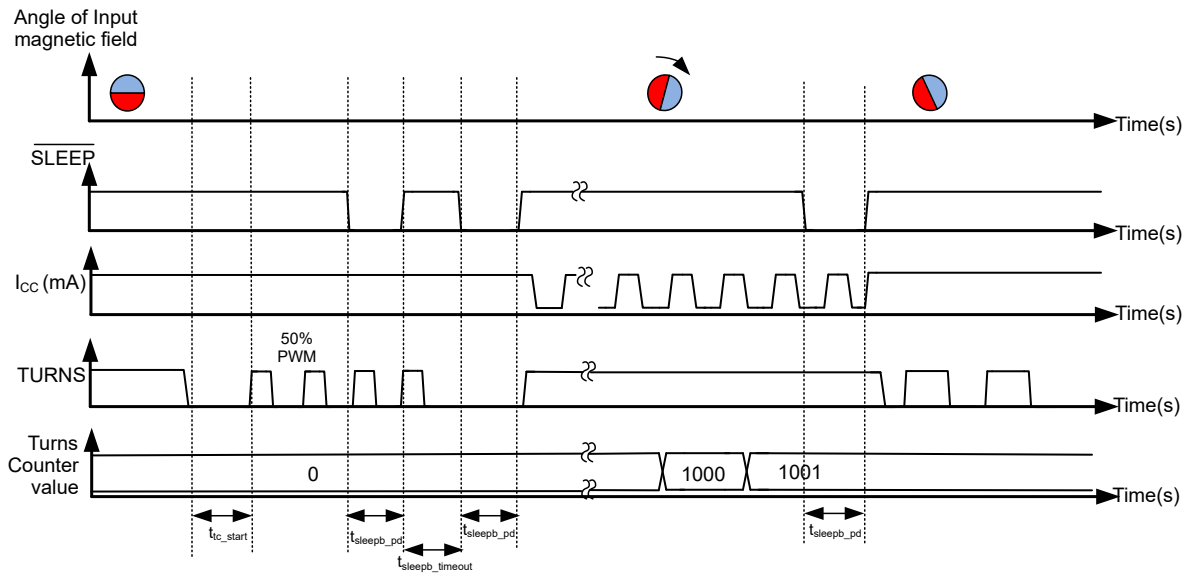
Angle of Input magnetic field

Time(s)

$\overline{SLEEP}$

Time(s)

$I_{CC}$ (mA)

Time(s)

50% PWM

TURNS

Time(s)

Turns Counter value

0

1000

1001

Time(s)

$t_{tc\_start}$

$t_{sleepb\_pd}$

$t_{sleepb\_timeout}$

$t_{sleepb\_pd}$

$t_{sleepb\_pd}$